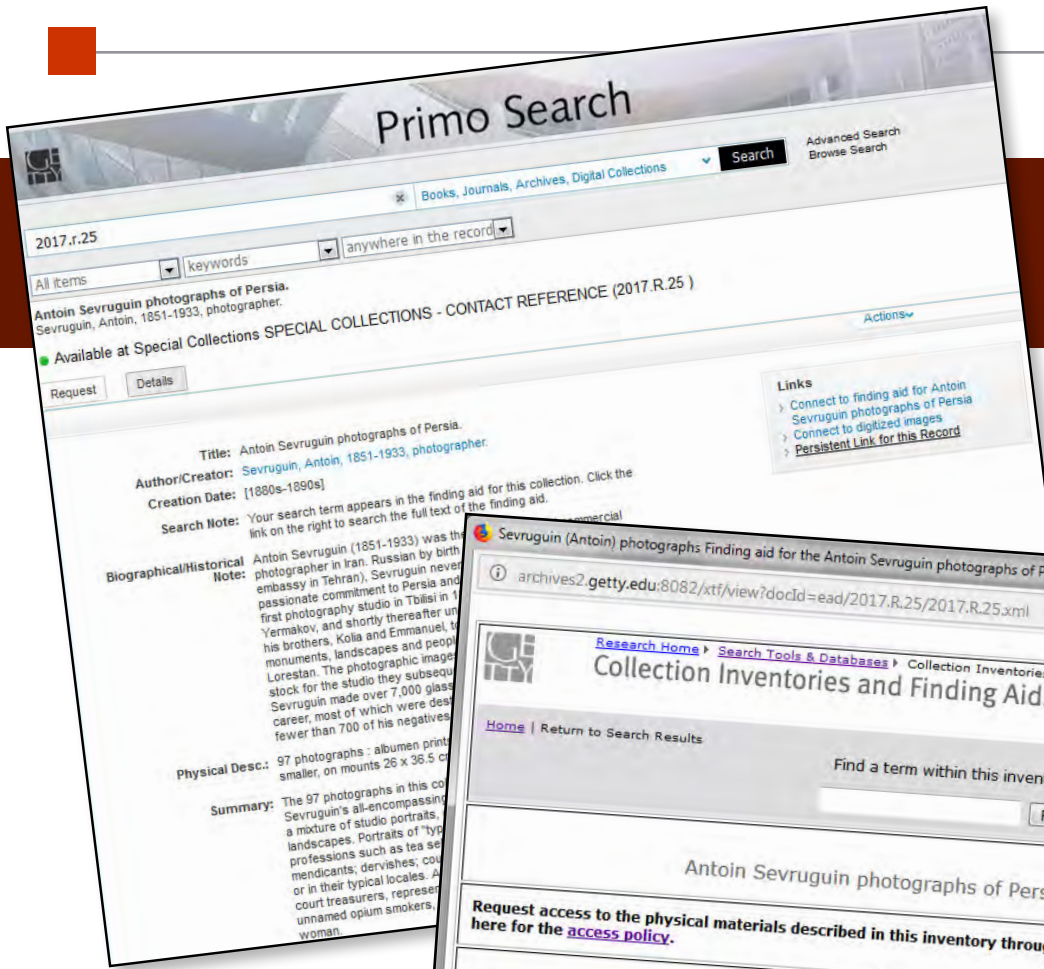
Primo Search

Advanced Search
Browse Search

Books, Journals, Archives, Digital Collections

Search

2017.r.25

All items

keywords

anywhere in the record

Antoin Sevruguin photographs of Persia.
Sevruguin, Antoin, 1851-1933, photographer.

Available at Special Collections SPECIAL COLLECTIONS - CONTACT REFERENCE (2017.R.25 )

Actions

Request

Details

Links
Connect to finding aid for Antoin Sevruguin photographs of Persia
Connect to digitized images
Persistent Link for this Record

Title: Antoin Sevruguin photographs of Persia.

Author/Creator: Sevruguin, Antoin, 1851-1933, photographer.

Creation Date: [1880s-1890s]

Search Note: Your search term appears in the finding aid for this collection. Click the link on the right to search the full text of the finding aid.

Biographical/Historical Note: Antoin Sevruguin (1851-1933) was the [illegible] commercial photographer in Iran. Russian by birth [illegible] embassy in Tehran), Sevruguin never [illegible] passionate commitment to Persia and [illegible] first photography studio in Tbilisi in 1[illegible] Yermakov, and shortly thereafter un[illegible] his brothers, Kolia and Emmanuel, t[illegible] monuments, landscapes and peopl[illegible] Lorestan. The photographic images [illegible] stock for the studio they subseq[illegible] Sevruguin made over 7,000 glass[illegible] career, most of which were des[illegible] fewer than 700 of his negatives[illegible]

Physical Desc.: 97 photographs : albumen print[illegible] smaller, on mounts 26 x 36.5 c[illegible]

Summary: The 97 photographs in this co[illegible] Sevruguin's all-encompassing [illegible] a mixture of studio portraits, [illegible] landscapes. Portraits of "typ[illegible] professions such as tea se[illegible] mendicants; dervishes; cou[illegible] or in their typical locales. A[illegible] court treasurers, represe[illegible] unnamed opium smokers, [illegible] woman.

Sevruguin (Antoin) photographs Finding aid for the Antoin Sevruguin photographs of P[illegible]

archives2.getty.edu:8082/xtf/view?docId=ead/2017.R.25/2017.R.25.xml

Research Home ▸ Search Tools & Databases ▸ Collection Inventorie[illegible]

Collection Inventories and Finding Aid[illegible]

Home | Return to Search Results

Find a term within this inven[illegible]

Antoin Sevruguin photographs of Pers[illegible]

Request access to the physical materials described in this inventory throu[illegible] here for the access policy.